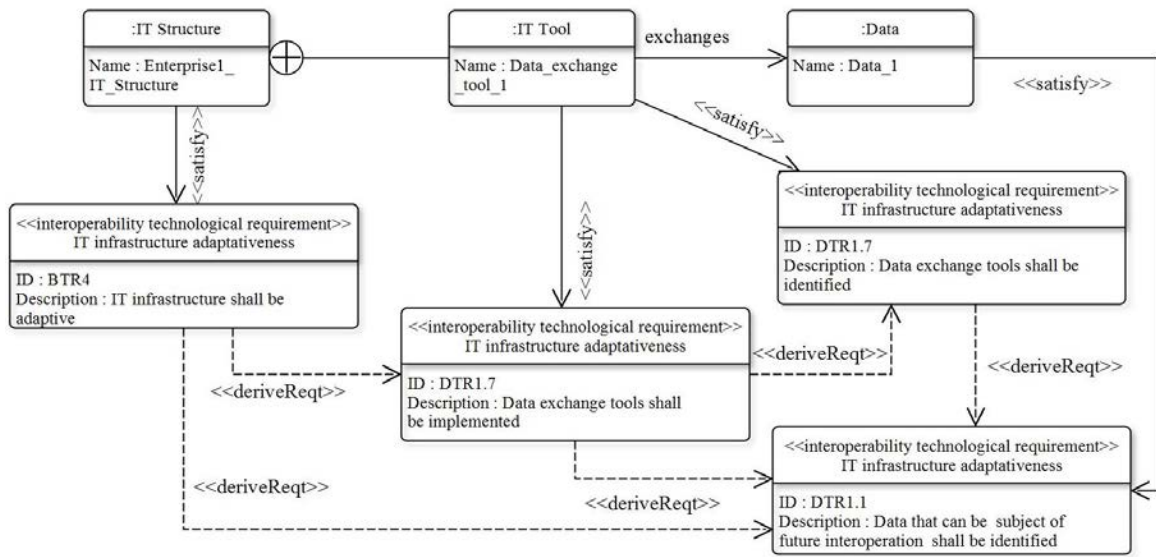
:IT Structure

Name : Enterprise1_ IT_Structure

:IT Tool

Name : Data_exchange _tool_1

exchanges

:Data

Name : Data_1

<<satisfy>>

<<satisfy>>

<<satisfy>>

<<satisfy>>

<<interoperability technological requirement>>
IT infrastructure adaptativeness

ID : BTR4
Description : IT infrastructure shall be adaptive

<<interoperability technological requirement>>
IT infrastructure adaptativeness

ID : DTR1.7
Description : Data exchange tools shall be identified

<<interoperability technological requirement>>
IT infrastructure adaptativeness

ID : DTR1.7
Description : Data exchange tools shall be implemented

<<deriveReqt>>

<<deriveReqt>>

<<deriveReqt>>

<<deriveReqt>>

<<deriveReqt>>

<<interoperability technological requirement>>
IT infrastructure adaptativeness

ID : DTR1.1
Description : Data that can be subject of future interoperation shall be identified